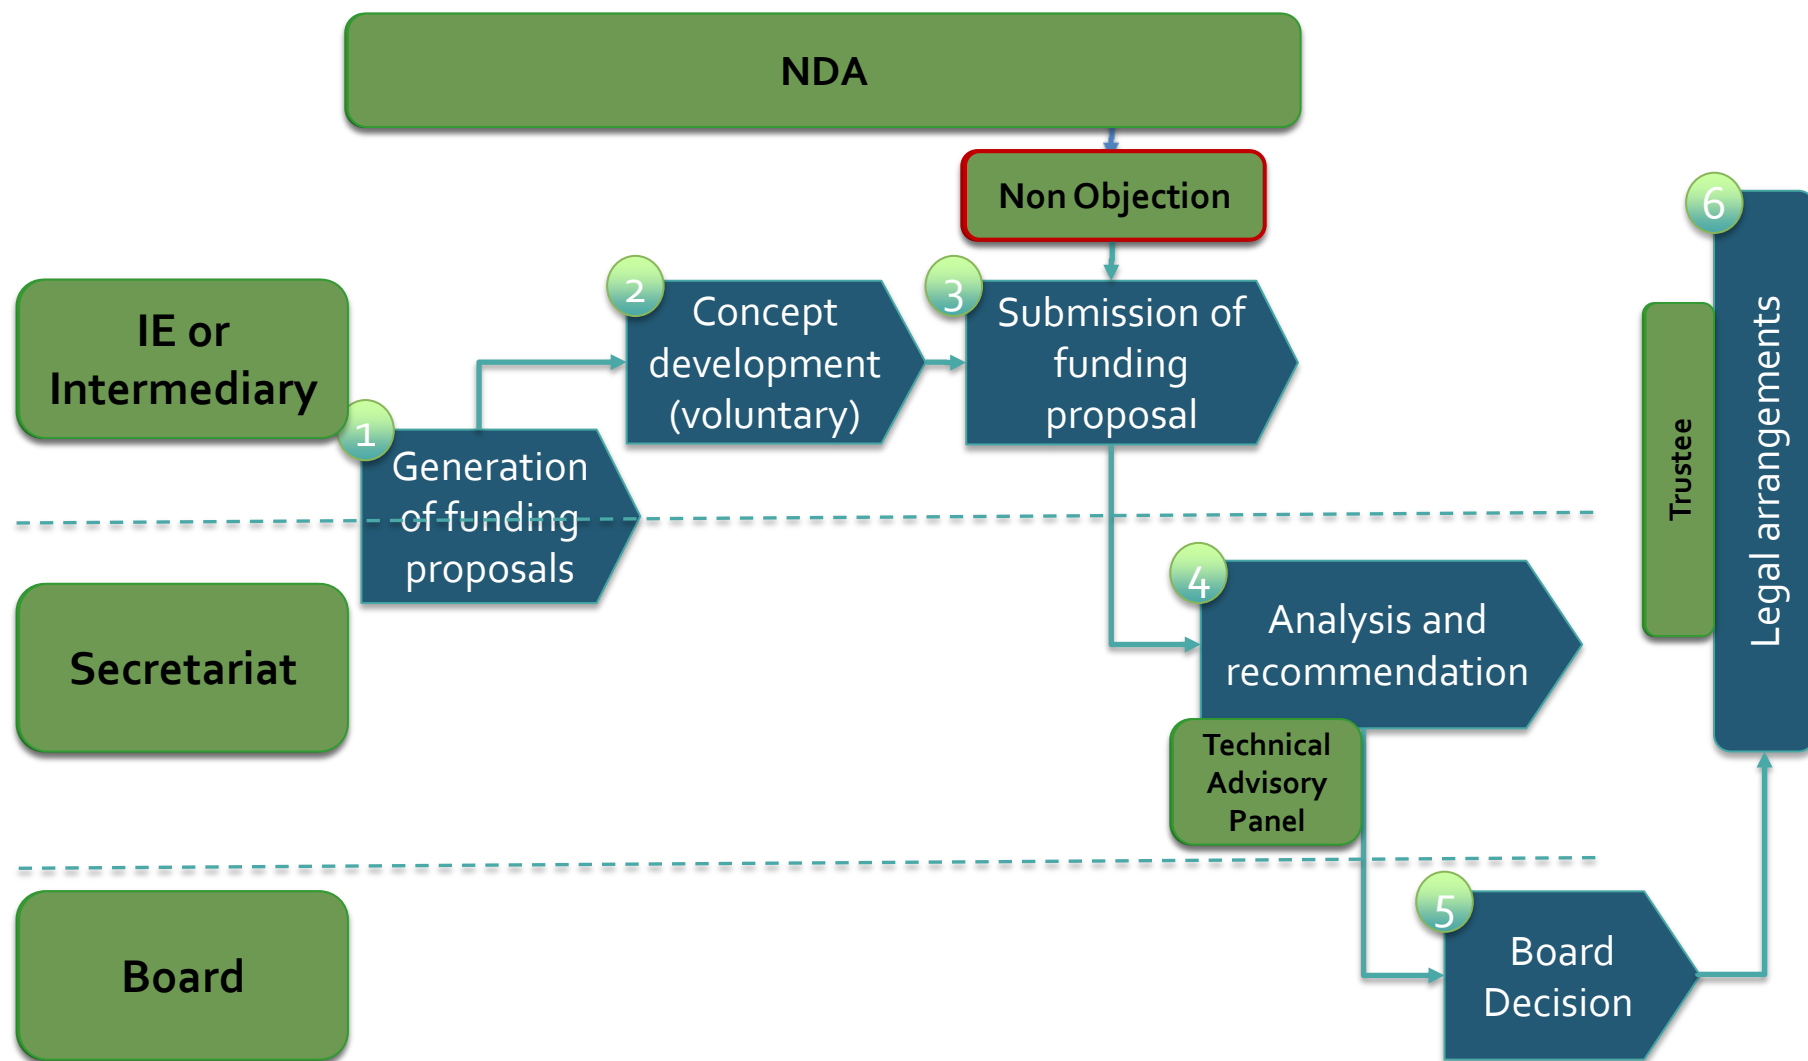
NDA

Non Objection

IE or Intermediary

1 Generation of funding proposals

2 Concept development (voluntary)

3 Submission of funding proposal

Secretariat

4 Analysis and recommendation

Technical Advisory Panel

Board

5 Board Decision

Trustee

6 Legal arrangements